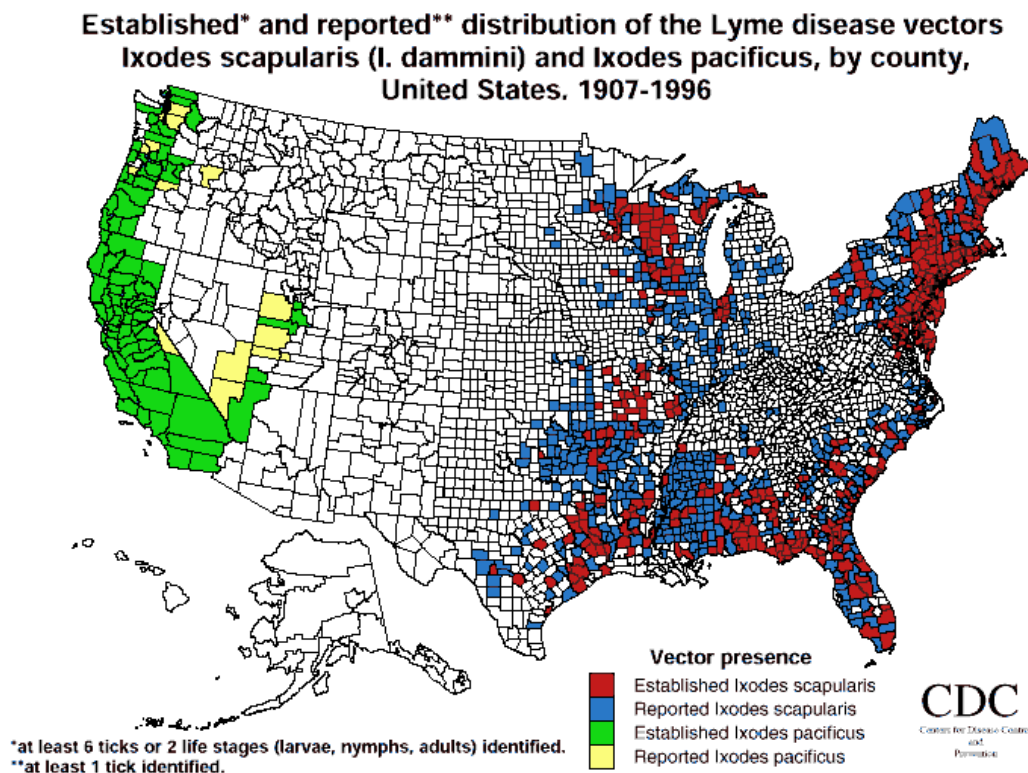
Established* and reported** distribution of the Lyme disease vectors Ixodes scapularis (I. dammini) and Ixodes pacificus, by county, United States. 1907-1996

Vector presence
Established Ixodes scapularis
Reported Ixodes scapularis
Established Ixodes pacificus
Reported Ixodes pacificus

CDC
Centers for Disease Control and Prevention

*at least 6 ticks or 2 life stages (larvae, nymphs, adults) identified.
**at least 1 tick identified.